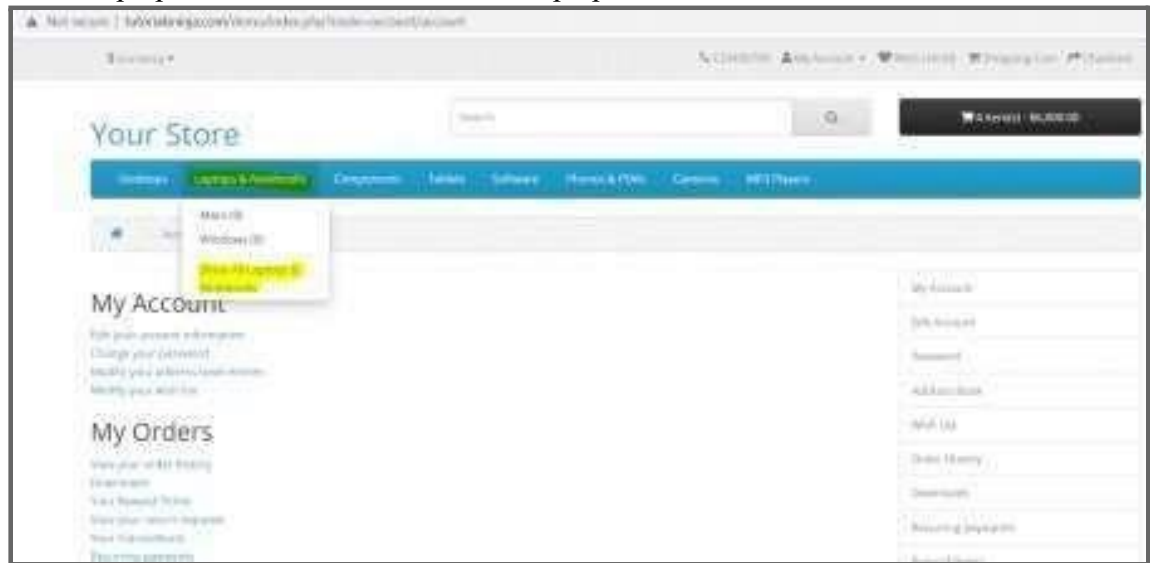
Not secure | tutorialsninja.com/demo/index.php?route=account/account

$ Currency ▾

123456789 My Account ▾ Wish List (0) Shopping Cart Checkout

Your Store

Search

0 item(s) - $0.00

Desktops Laptops & Notebooks Components Tablets Software Phones & PDAs Cameras MP3 Players

Macs (0)
Windows (0)

Show All Laptops & Notebooks

My Account

Edit your account information
Change your password
Modify your address book entries
Modify your wish list

My Orders

View your order history
Downloads
Your Reward Points
View your return requests
Your Transactions
Recurring payments

My Account
Edit Account
Password
Address Book
Wish List
Order History
Downloads
Recurring payments
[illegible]